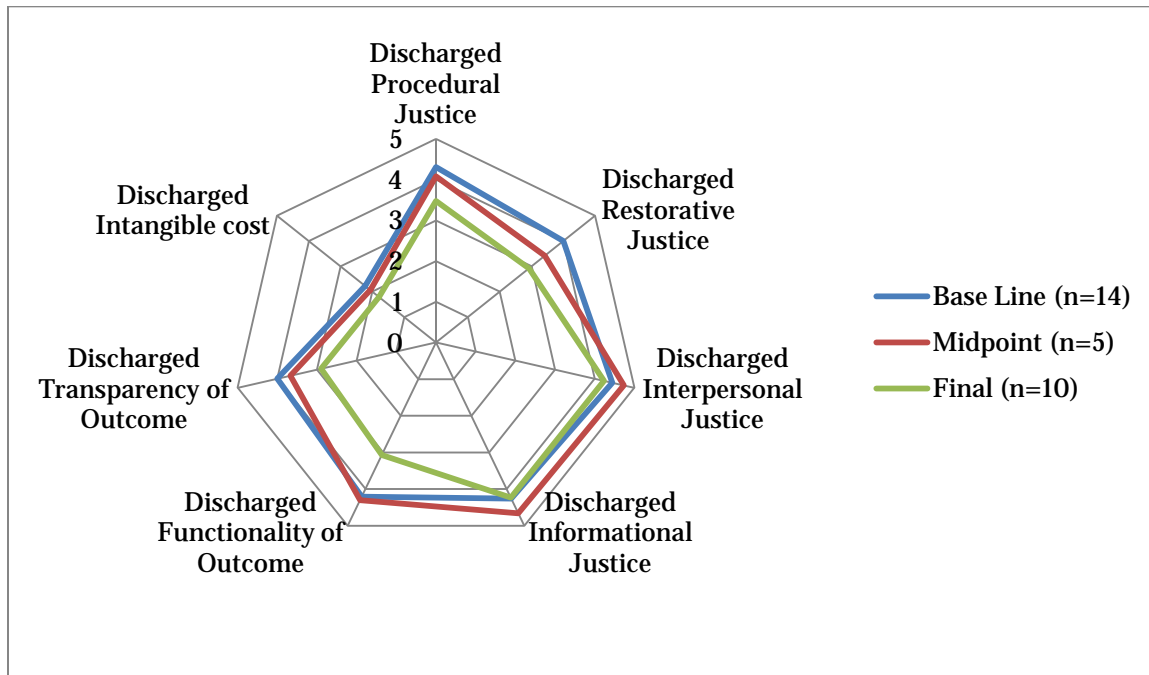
Discharged Procedural Justice

5
4
3
2
1
0

Discharged Restorative Justice

Discharged Interpersonal Justice

Discharged Informational Justice

Discharged Functionality of Outcome

Discharged Transparency of Outcome

Discharged Intangible cost

Base Line (n=14)
Midpoint (n=5)
Final (n=10)